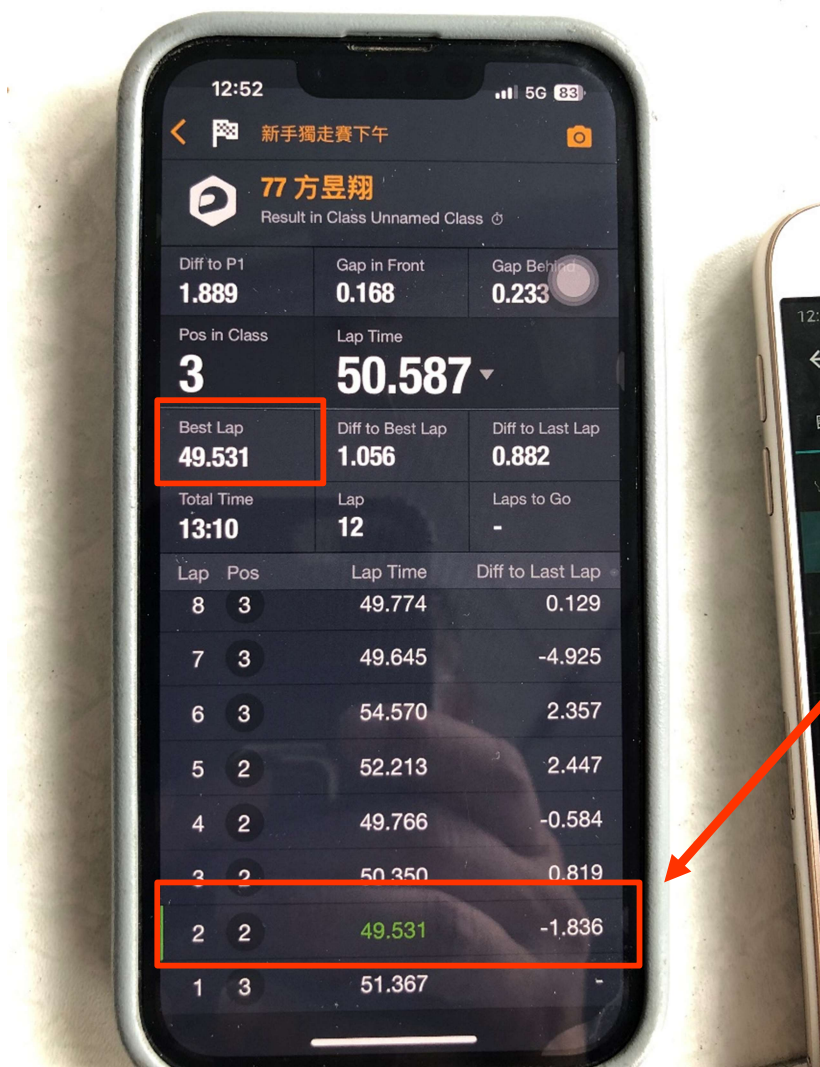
12:52 5G 83

新手獨走賽下午

77 方昱翔
Result in Class Unnamed Class

Diff to P1
1.889

Gap in Front
0.168

Gap Behind
0.233

Pos in Class
3

Lap Time
50.587

Best Lap
49.531

Diff to Best Lap
1.056

Diff to Last Lap
0.882

Total Time
13:10

Lap
12

Laps to Go
-

| Lap | Pos | Lap Time | Diff to Last Lap |
|---|---|---|---|
| 8 | 3 | 49.774 | 0.129 |
| 7 | 3 | 49.645 | -4.925 |
| 6 | 3 | 54.570 | 2.357 |
| 5 | 2 | 52.213 | 2.447 |
| 4 | 2 | 49.766 | -0.584 |
| 3 | 2 | 50.350 | 0.819 |
| 2 | 2 | 49.531 | -1.836 |
| 1 | 3 | 51.367 | - |

12: